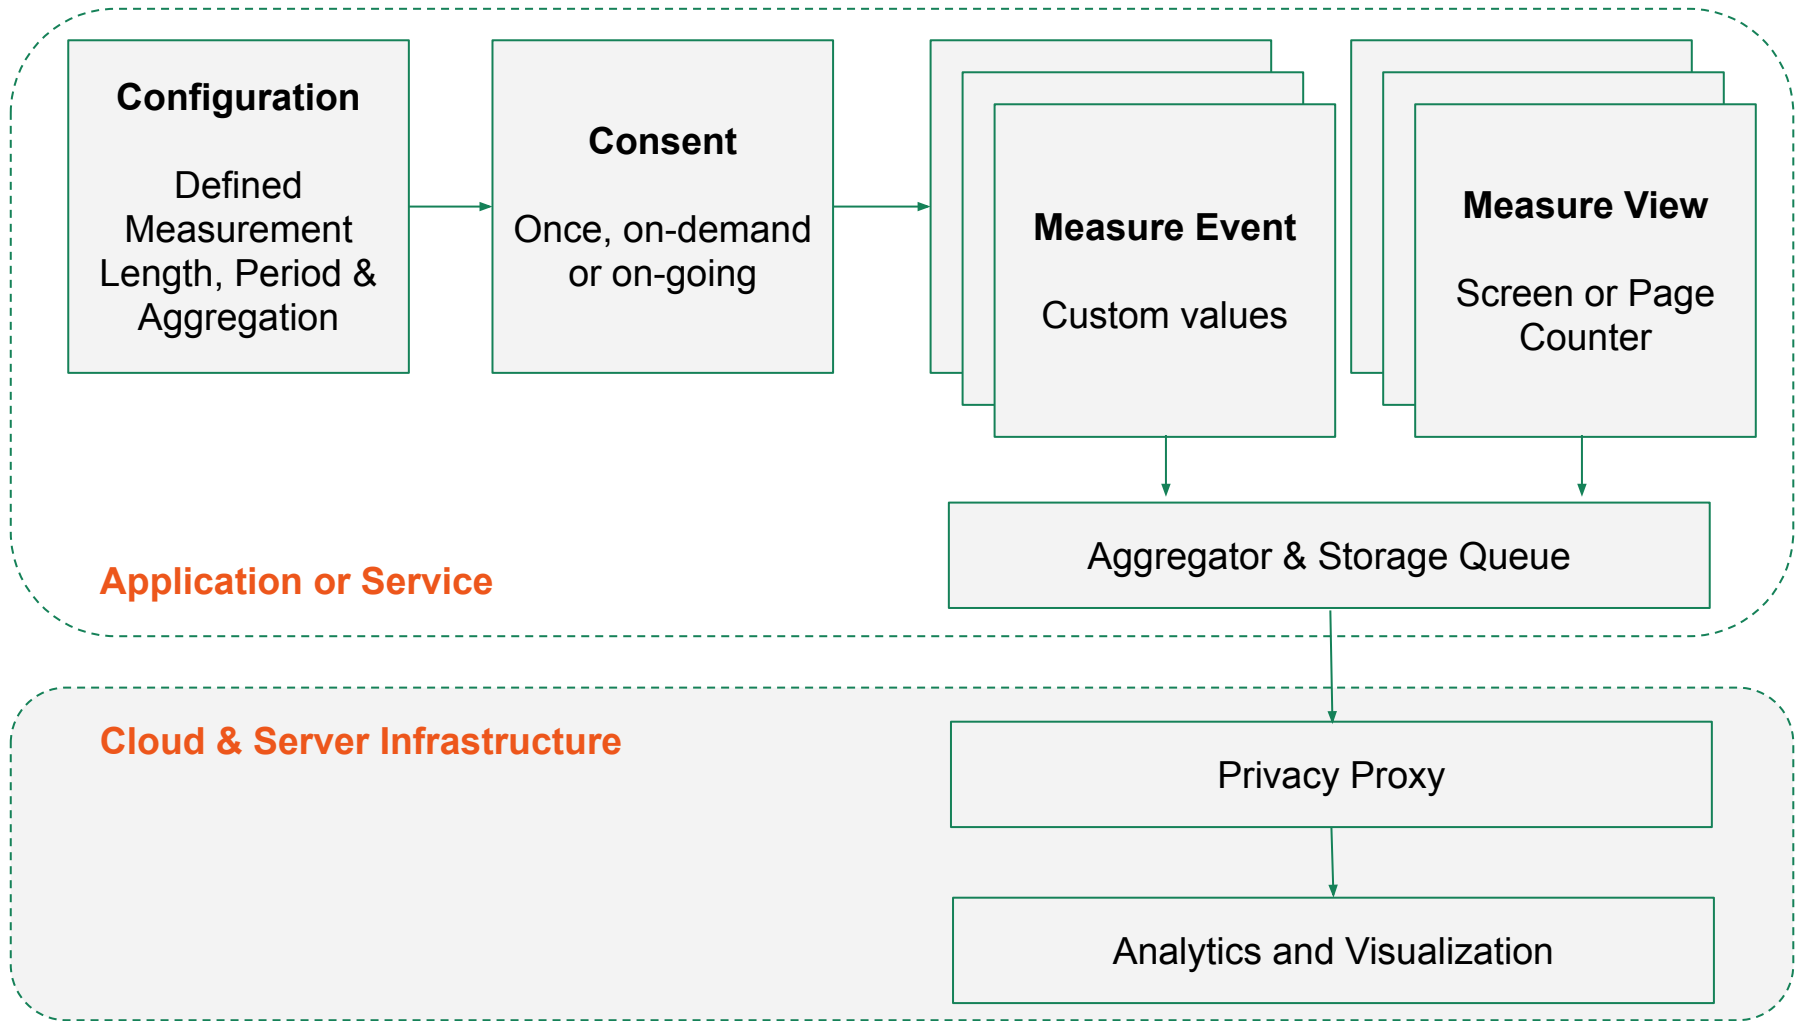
Configuration

Defined Measurement Length, Period & Aggregation

Consent

Once, on-demand or on-going

Measure Event

Custom values

Measure View

Screen or Page Counter

Aggregator & Storage Queue

Application or Service

Cloud & Server Infrastructure

Privacy Proxy

Analytics and Visualization